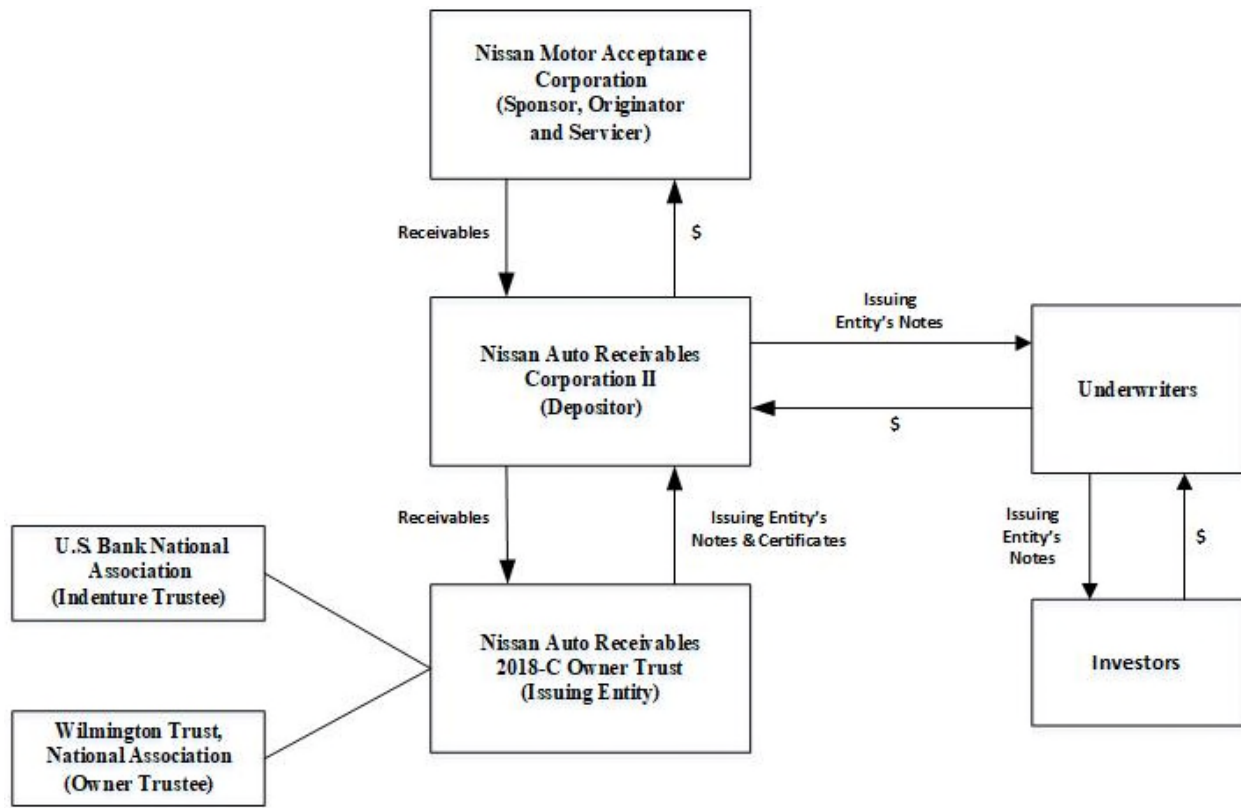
Nissan Motor Acceptance Corporation (Sponsor, Originator and Servicer)

Receivables

$

Nissan Auto Receivables Corporation II (Depositor)

Issuing Entity's Notes

$

Underwriters

Receivables

Issuing Entity's Notes & Certificates

Issuing Entity's Notes

$

U.S. Bank National Association (Indenture Trustee)

Nissan Auto Receivables 2018-C Owner Trust (Issuing Entity)

Investors

Wilmington Trust, National Association (Owner Trustee)